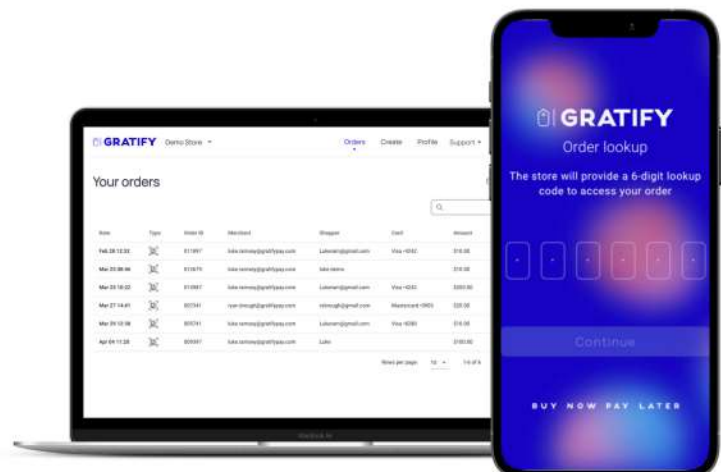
GRATIFY Demo Store

Orders Create Profile Support

Your orders

| Date | Type | Order ID | Merchant | Shopper | Card | Amount |
|---|---|---|---|---|---|---|
| Feb 28 12:33 | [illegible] | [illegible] | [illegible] | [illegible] | Visa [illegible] | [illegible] |
| Mar 20 08:46 | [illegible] | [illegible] | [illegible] | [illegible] | | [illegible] |
| Mar 20 18:22 | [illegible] | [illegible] | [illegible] | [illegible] | Visa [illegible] | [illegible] |
| Mar 27 14:41 | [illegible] | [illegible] | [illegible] | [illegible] | Mastercard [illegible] | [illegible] |
| Mar 29 12:08 | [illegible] | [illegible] | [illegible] | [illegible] | Visa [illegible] | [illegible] |
| Apr 04 11:28 | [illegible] | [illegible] | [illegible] | Luke | | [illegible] |

Rows per page: 10 1-6 of 6

MacBook Air

GRATIFY

Order lookup

The store will provide a 6-digit lookup code to access your order

Continue

BUY NOW PAY LATER